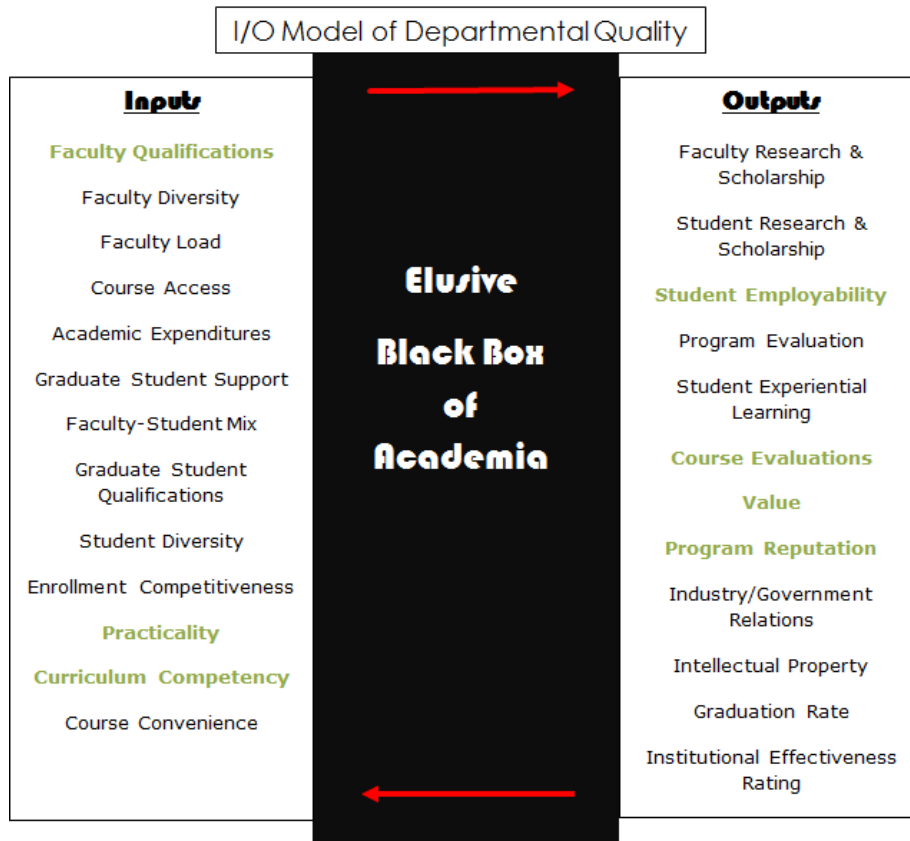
I/O Model of Departmental Quality

Inputs

Faculty Qualifications

Faculty Diversity

Faculty Load

Course Access

Academic Expenditures

Graduate Student Support

Faculty-Student Mix

Graduate Student Qualifications

Student Diversity

Enrollment Competitiveness

Practicality

Curriculum Competency

Course Convenience

Elusive Black Box of Academia

Outputs

Faculty Research & Scholarship

Student Research & Scholarship

Student Employability

Program Evaluation

Student Experiential Learning

Course Evaluations

Value

Program Reputation

Industry/Government Relations

Intellectual Property

Graduation Rate

Institutional Effectiveness Rating